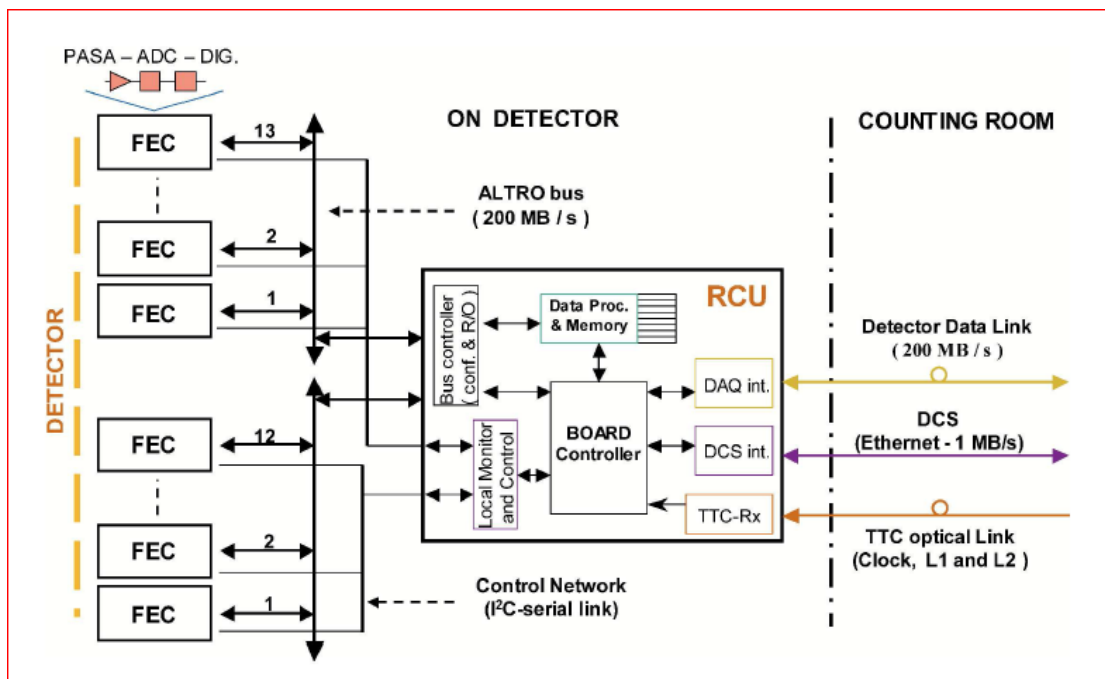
PASA – ADC – DIG.

ON DETECTOR

COUNTING ROOM

DETECTOR

FEC
13

FEC
2

FEC
1

ALTRO bus
( 200 MB / s )

RCU

Bus controller ( conf. & R/O )

Data Proc. & Memory

BOARD Controller

Local Monitor and Control

DAQ int.

DCS int.

TTC-Rx

Detector Data Link
( 200 MB / s )

DCS
(Ethernet - 1 MB/s)

TTC optical Link
(Clock, L1 and L2 )

FEC
12

FEC
2

FEC
1

Control Network
($I^2C$-serial link)